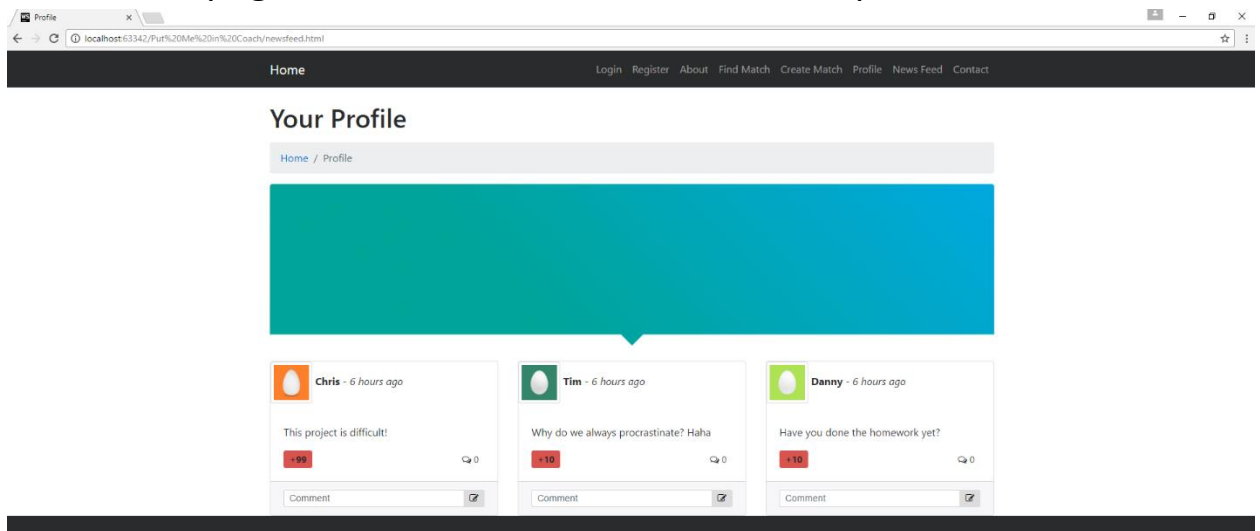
Profile ×

localhost:63342/Put%20Me%20in%20Coach/newsfeed.html

Home

Login Register About Find Match Create Match Profile News Feed Contact

Your Profile

Home / Profile

Chris - 6 hours ago

This project is difficult!

+99

0

Comment

Tim - 6 hours ago

Why do we always procrastinate? Haha

+10

0

Comment

Danny - 6 hours ago

Have you done the homework yet?

+10

0

Comment